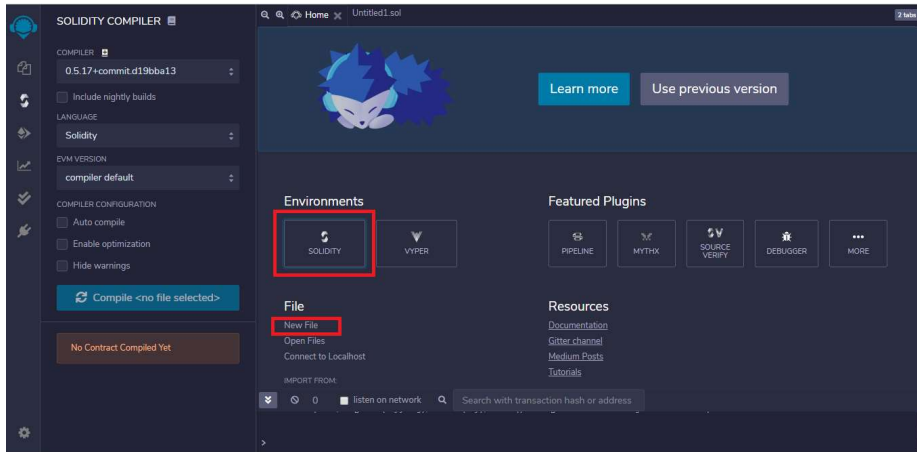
SOLIDITY COMPILER

COMPILER
0.5.17+commit.d19bba13
Include nightly builds
LANGUAGE
Solidity
EVM VERSION
compiler default
COMPILER CONFIGURATION
Auto compile
Enable optimization
Hide warnings

Compile <no file selected>

No Contract Compiled Yet

Home × Untitled1.sol
2 tabs

Learn more
Use previous version

Environments
SOLIDITY
VYPER

Featured Plugins
PIPELINE
MYTHX
SOURCE VERIFY
DEBUGGER
MORE

File
New File
Open Files
Connect to Localhost
IMPORT FROM:

Resources
Documentation
Gitter channel
Medium Posts
Tutorials

0
listen on network
Search with transaction hash or address

>